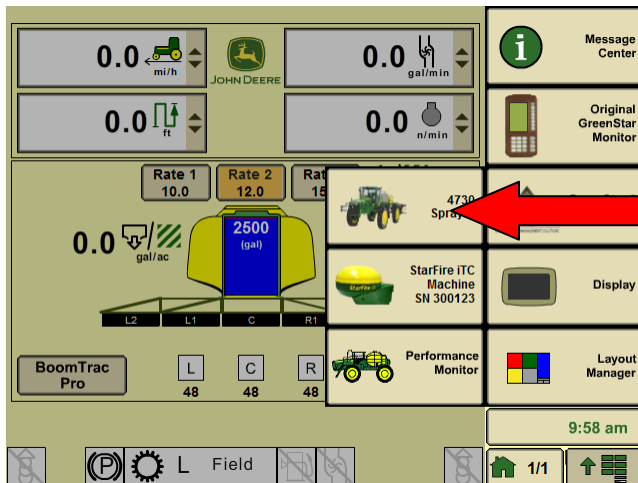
0.0 mi/h

JOHN DEERE

0.0 gal/min

0.0 ft

0.0 n/min

Rate 1 10.0

Rate 2 12.0

Rat 15

0.0 gal/ac

2500 (gal)

L2 L1 C R1

BoomTrac Pro

L 48

C 48

R 48

4730 Spray

StarFire iTC Machine SN 300123

Performance Monitor

Message Center

Original GreenStar Monitor

Display

Layout Manager

9:58 am

1/1

L Field